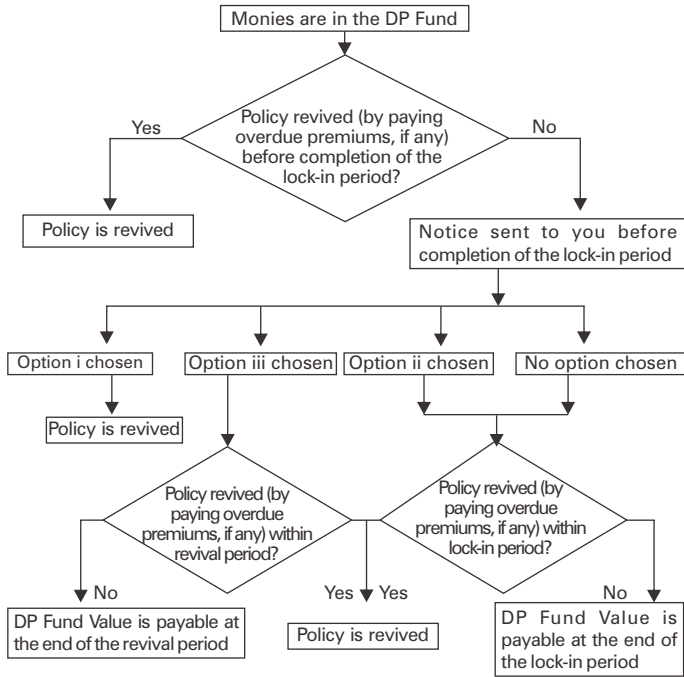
Monies are in the DP Fund

Policy revived (by paying overdue premiums, if any) before completion of the lock-in period?

Yes

No

Policy is revived

Notice sent to you before completion of the lock-in period

Option i chosen

Option iii chosen

Option ii chosen

No option chosen

Policy is revived

Policy revived (by paying overdue premiums, if any) within revival period?

Policy revived (by paying overdue premiums, if any) within lock-in period?

No

Yes

Yes

No

DP Fund Value is payable at the end of the revival period

Policy is revived

DP Fund Value is payable at the end of the lock-in period